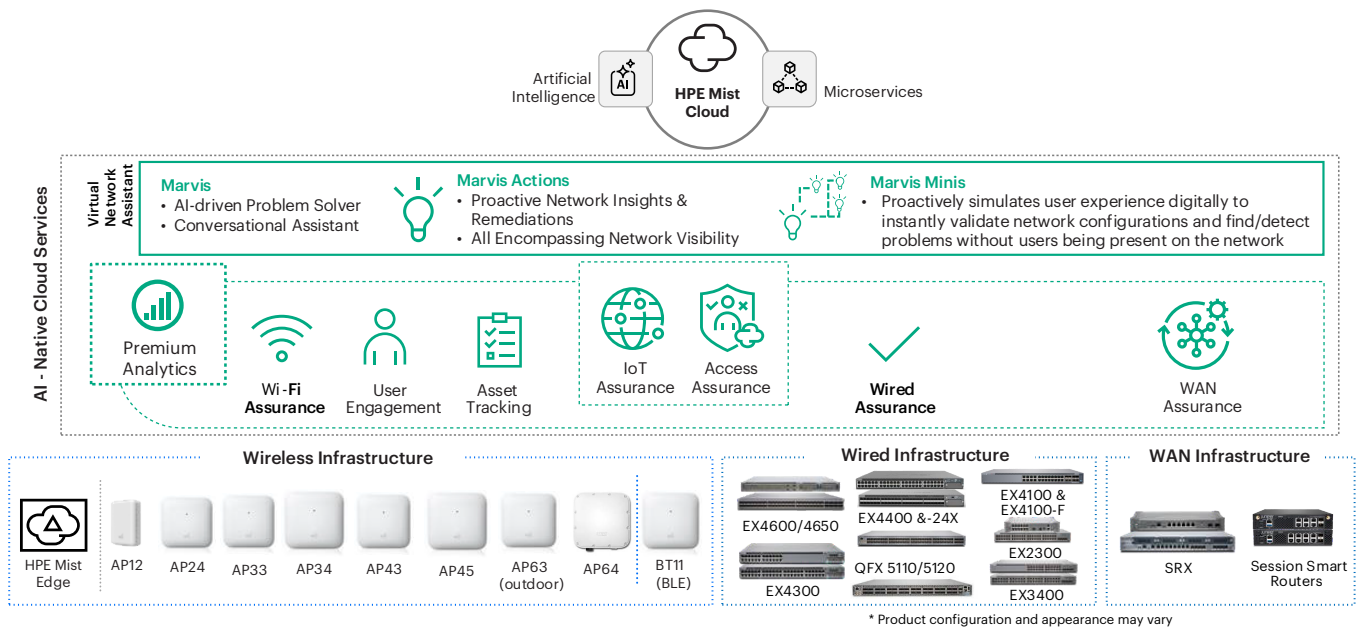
Artificial Intelligence

AI

HPE Mist Cloud

Microservices

AI - Native Cloud Services

Virtual Network Assistant

Marvis
• AI-driven Problem Solver
• Conversational Assistant

Marvis Actions
• Proactive Network Insights & Remediations
• All Encompassing Network Visibility

Marvis Minis
• Proactively simulates user experience digitally to instantly validate network configurations and find/detect problems without users being present on the network

Premium Analytics

Wi-Fi Assurance

User Engagement

Asset Tracking

IoT Assurance

Access Assurance

Wired Assurance

WAN Assurance

Wireless Infrastructure

HPE Mist Edge

AP12

AP24

AP33

AP34

AP43

AP45

AP63 (outdoor)

AP64

BT11 (BLE)

Wired Infrastructure

EX4600/4650

EX4400 &-24X

EX4100 & EX4100-F

EX2300

EX4300

QFX 5110/5120

EX3400

WAN Infrastructure

SRX

Session Smart Routers

* Product configuration and appearance may vary